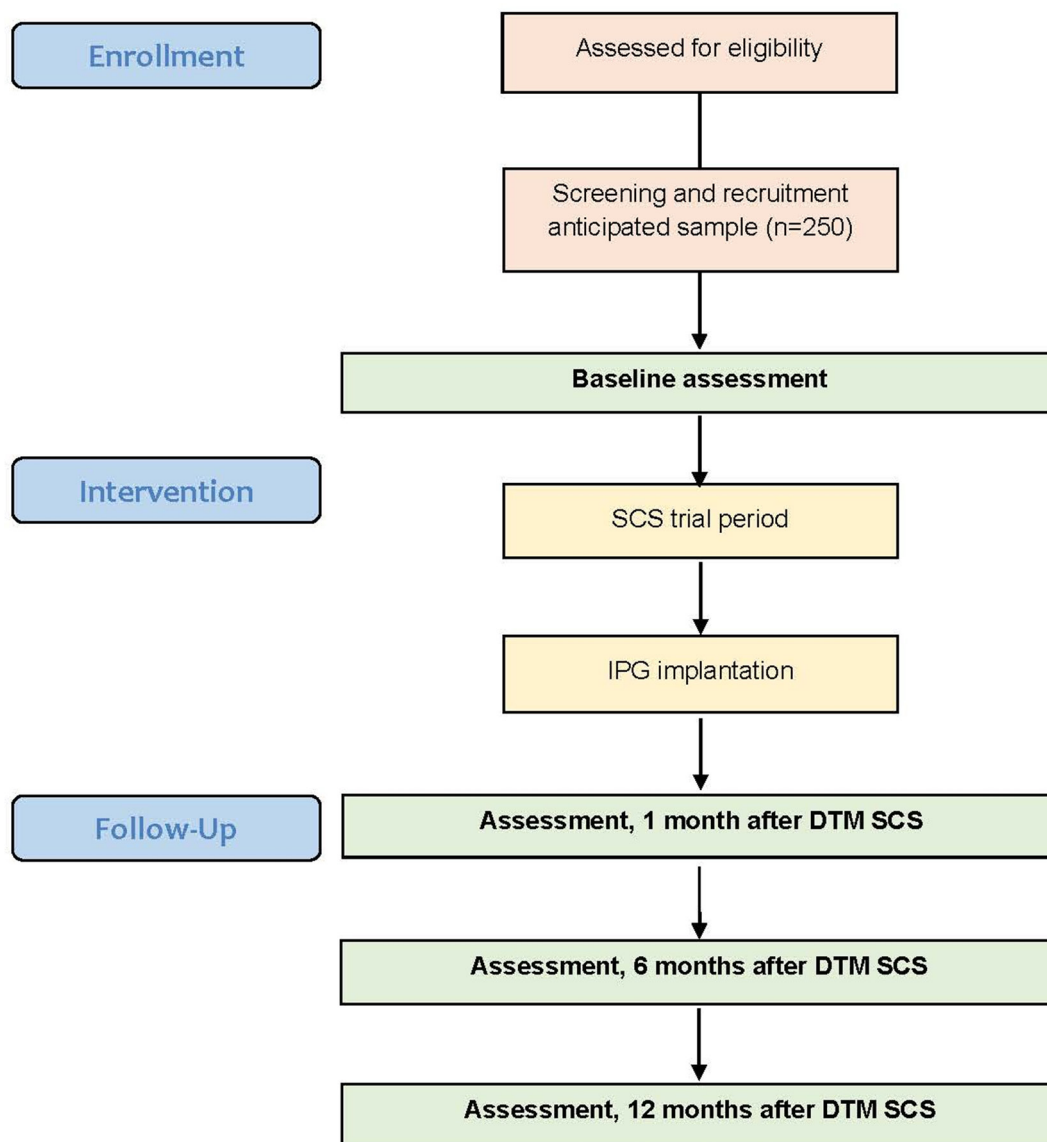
Enrollment

Assessed for eligibility

Screening and recruitment anticipated sample (n=250)

Baseline assessment

Intervention

SCS trial period

IPG implantation

Follow-Up

Assessment, 1 month after DTM SCS

Assessment, 6 months after DTM SCS

Assessment, 12 months after DTM SCS